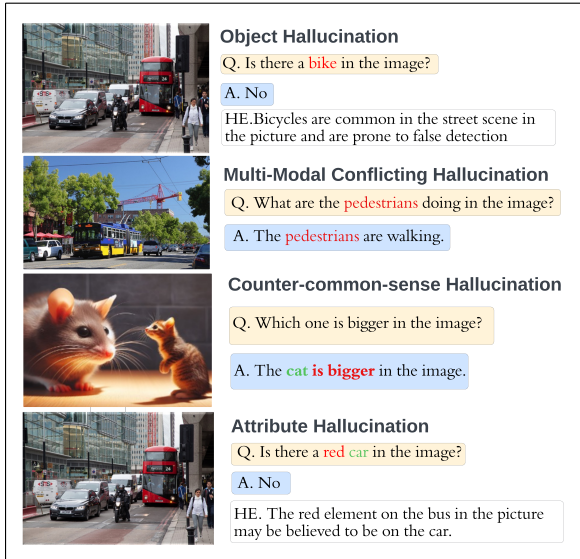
Object Hallucination

Q. Is there a bike in the image?

A. No

HE.Bicycles are common in the street scene in the picture and are prone to false detection

Multi-Modal Conflicting Hallucination

Q. What are the pedestrians doing in the image?

A. The pedestrians are walking.

Counter-common-sense Hallucination

Q. Which one is bigger in the image?

A. The cat is bigger in the image.

Attribute Hallucination

Q. Is there a red car in the image?

A. No

HE. The red element on the bus in the picture may be believed to be on the car.